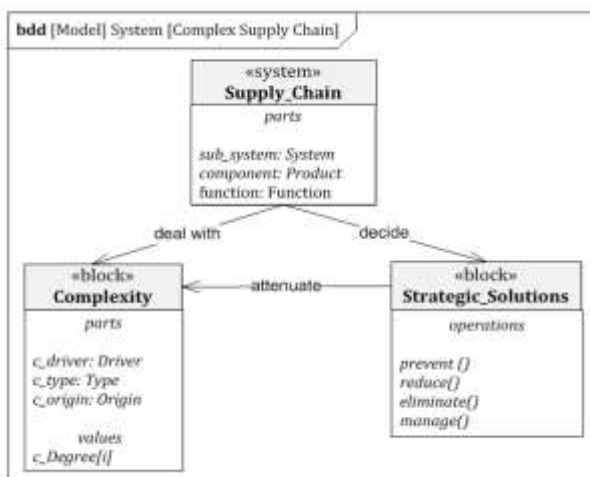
bdd [Model] System [Complex Supply Chain]

«system»
Supply_Chain

parts

sub_system: System
component: Product
function: Function

deal with

decide

«block»
Complexity

parts

c_driver: Driver
c_type: Type
c_origin: Origin

values
c_Degree[i]

attenuate

«block»
Strategic_Solutions

operations

prevent ()
reduce()
eliminate()
manage()